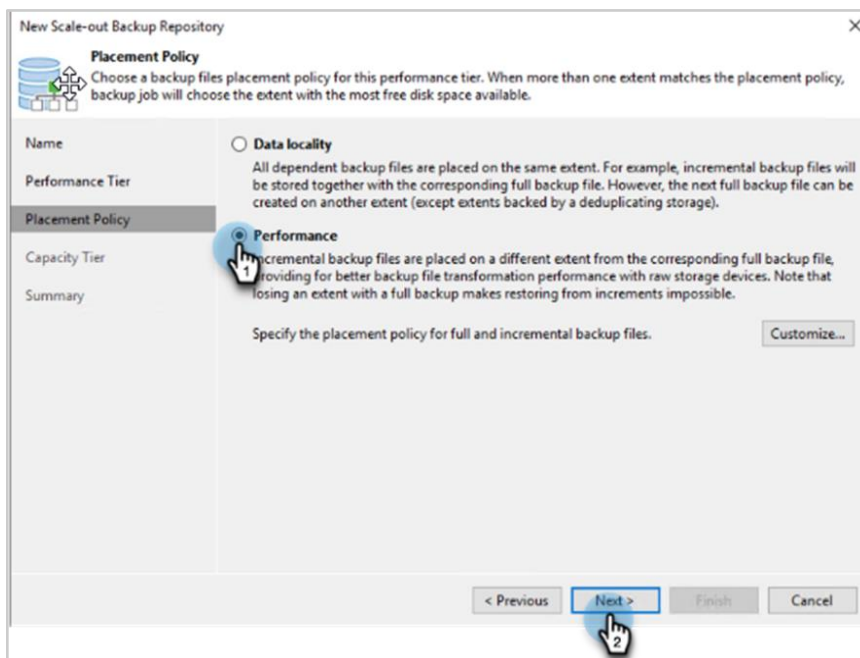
New Scale-out Backup Repository

Placement Policy
Choose a backup files placement policy for this performance tier. When more than one extent matches the placement policy, backup job will choose the extent with the most free disk space available.

Name
Performance Tier
Placement Policy
Capacity Tier
Summary

Data locality
All dependent backup files are placed on the same extent. For example, incremental backup files will be stored together with the corresponding full backup file. However, the next full backup file can be created on another extent (except extents backed by a deduplicating storage).

Performance
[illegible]ncremental backup files are placed on a different extent from the corresponding full backup file, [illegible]roviding for better backup file transformation performance with raw storage devices. Note that losing an extent with a full backup makes restoring from increments impossible.

1

Specify the placement policy for full and incremental backup files.

Customize...

< Previous
Next >
Finish
Cancel

2